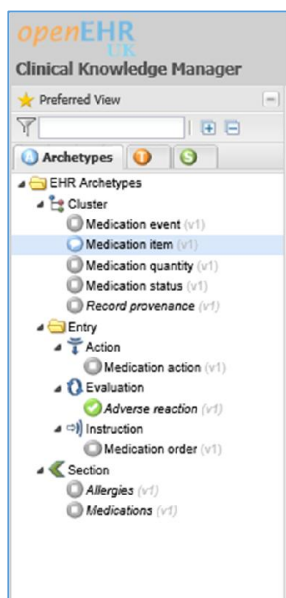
openEHR UK
Clinical Knowledge Manager

Preferred View

Archetypes

EHR Archetypes
Cluster
Medication event (v1)
Medication item (v1)
Medication quantity (v1)
Medication status (v1)
Record provenance (v1)
Entry
Action
Medication action (v1)
Evaluation
Adverse reaction (v1)
Instruction
Medication order (v1)
Section
Allergies (v1)
Medications (v1)